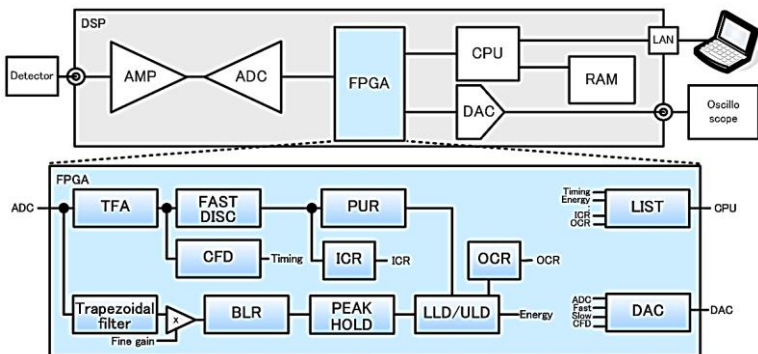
DSP

Detector

AMP

ADC

FPGA

CPU

RAM

LAN

DAC

Oscillo scope

FPGA

ADC

TFA

FAST DISC

PUR

CFD

Timing

ICR

ICR

OCR

OCR

Trapezoidal filter

x

Fine gain

BLR

PEAK HOLD

LLD/ULD

Energy

Timing
Energy

ICR
OCR

LIST

CPU

ADC
Fast
Slow
CFD

DAC

DAC